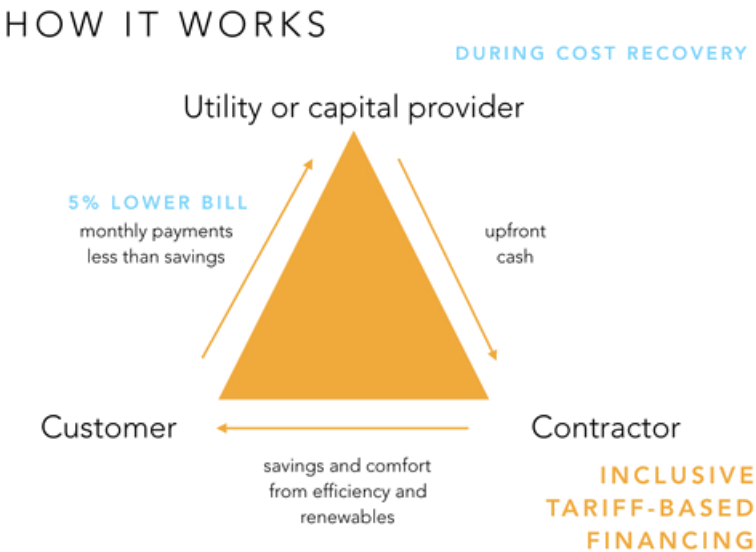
HOW IT WORKS

DURING COST RECOVERY

Utility or capital provider

5% LOWER BILL
monthly payments less than savings

upfront cash

Customer

Contractor

savings and comfort from efficiency and renewables

INCLUSIVE TARIFF-BASED FINANCING